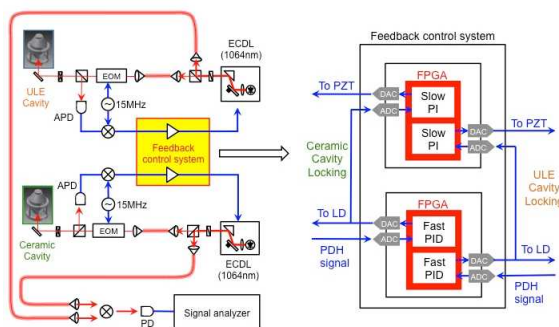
ECDL (1064nm)

ULE Cavity

EOM

APD

15MHz

Feedback control system

APD

15MHz

Ceramic Cavity

EOM

ECDL (1064nm)

PD

Signal analyzer

Feedback control system

To PZT

DAC

ADC

FPGA

Slow PI

Slow PI

DAC

ADC

To PZT

Ceramic Cavity Locking

ULE Cavity Locking

To LD

PDH signal

DAC

ADC

FPGA

Fast PID

Fast PID

DAC

ADC

To LD

PDH signal